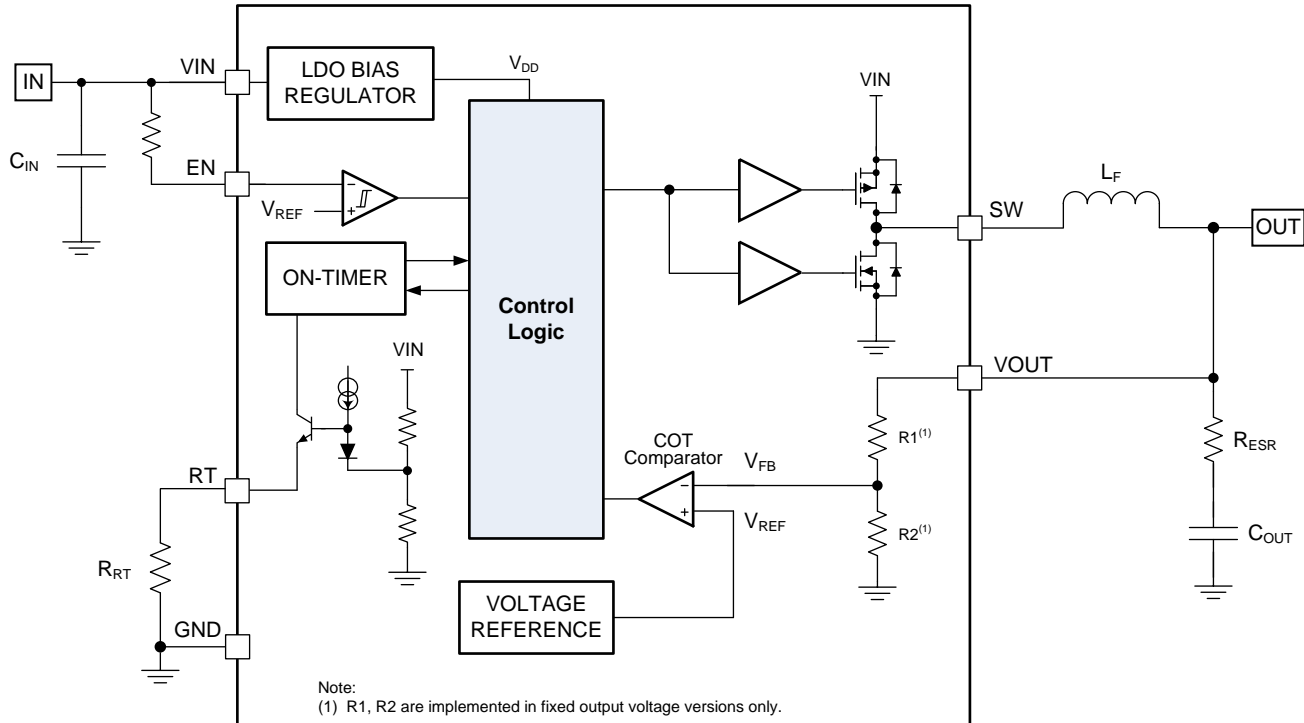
IN

VIN

$C_{IN}$

EN

$V_{REF}$

LDO BIAS REGULATOR

$V_{DD}$

ON-TIMER

Control Logic

VIN

VIN

SW

$L_F$

OUT

RT

$R_{RT}$

GND

COT Comparator

$V_{FB}$

$V_{REF}$

VOUT

$R1^{(1)}$

$R2^{(1)}$

$R_{ESR}$

$C_{OUT}$

VOLTAGE REFERENCE

Note:
(1) R1, R2 are implemented in fixed output voltage versions only.